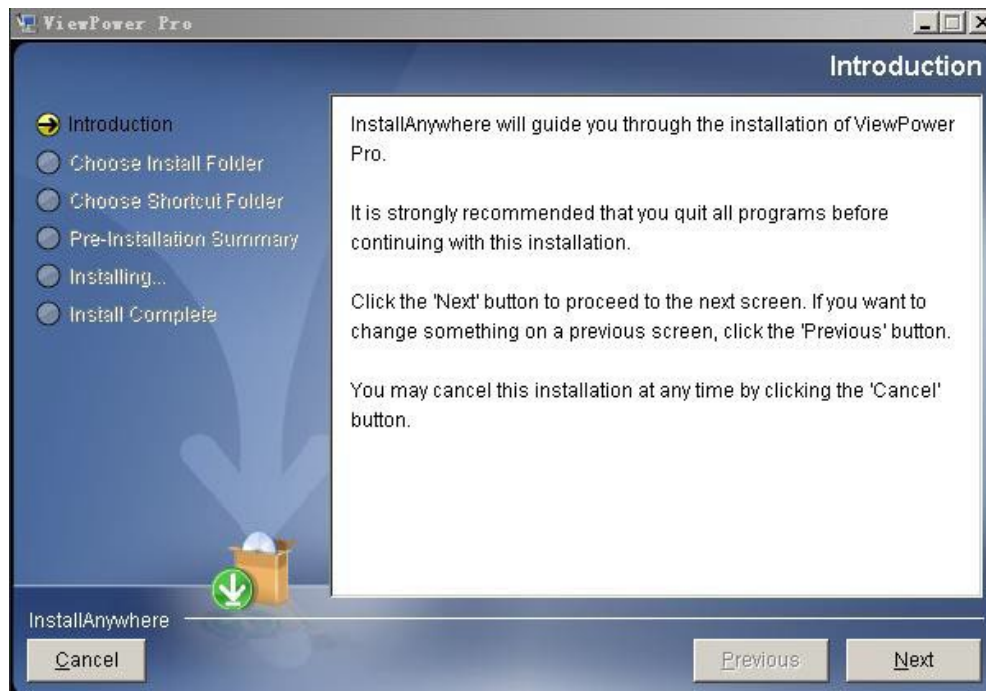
ViewPower Pro

Introduction

Introduction
Choose Install Folder
Choose Shortcut Folder
Pre-Installation Summary
Installing...
Install Complete

InstallAnywhere will guide you through the installation of ViewPower Pro.

It is strongly recommended that you quit all programs before continuing with this installation.

Click the 'Next' button to proceed to the next screen. If you want to change something on a previous screen, click the 'Previous' button.

You may cancel this installation at any time by clicking the 'Cancel' button.

InstallAnywhere

Cancel

Previous

Next